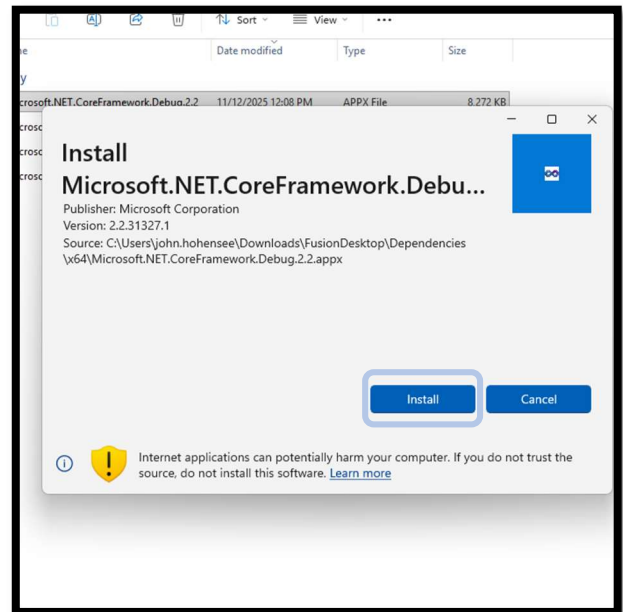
Sort View ···

ne | Date modified | Type | Size

y

crosoft.NET.CoreFramework.Debug.2.2 11/12/2025 12:08 PM APPX File 8,272 KB

crosc
crosc
crosc

Install
Microsoft.NET.CoreFramework.Debu...

Publisher: Microsoft Corporation
Version: 2.2.31327.1
Source: C:\Users\john.hohensee\Downloads\FusionDesktop\Dependencies\x64\Microsoft.NET.CoreFramework.Debug.2.2.appx

Install

Cancel

Internet applications can potentially harm your computer. If you do not trust the source, do not install this software. Learn more